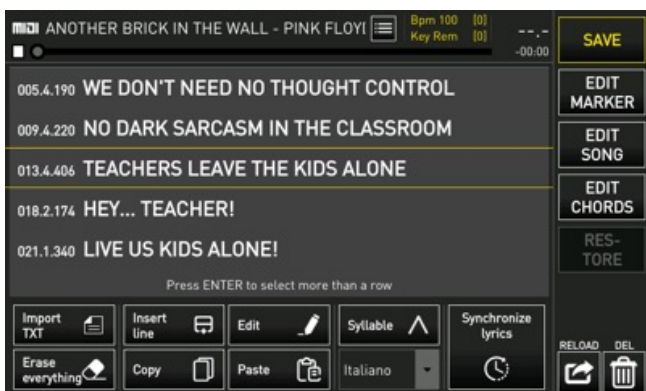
MIDI ANOTHER BRICK IN THE WALL - PINK FLOYI

Bpm 100 [0]
Key Rem [0]

--.-
-00:00

SAVE

005.4.190 WE DON'T NEED NO THOUGHT CONTROL

009.4.220 NO DARK SARCASM IN THE CLASSROOM

013.4.406 TEACHERS LEAVE THE KIDS ALONE

018.2.174 HEY... TEACHER!

021.1.340 LIVE US KIDS ALONE!

Press ENTER to select more than a row

EDIT MARKER

EDIT SONG

EDIT CHORDS

RES-TORE

Import TXT

Insert line

Edit

Syllable

Synchronize lyrics

Erase everything

Copy

Paste

Italiano

RELOAD

DEL